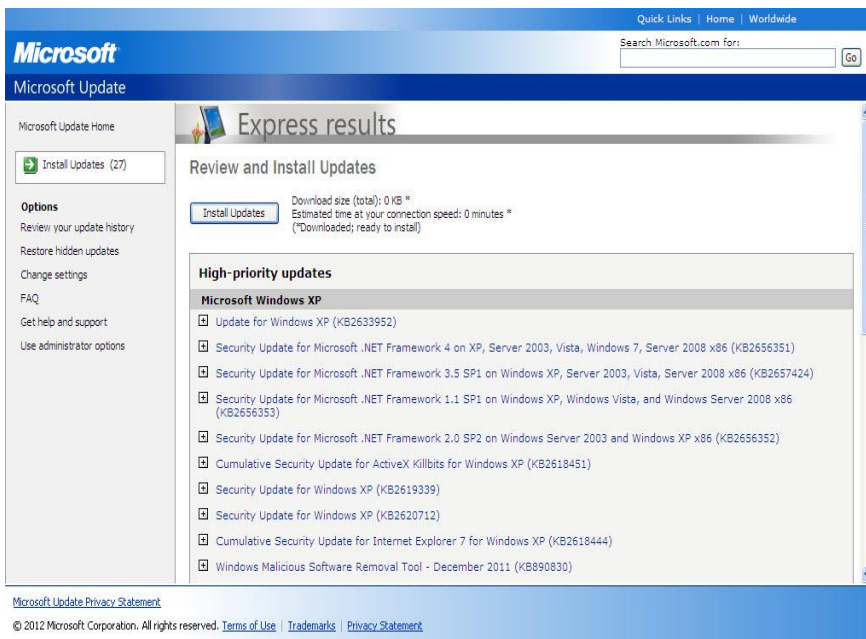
Quick Links | Home | Worldwide

Microsoft

Search Microsoft.com for:

Go

Microsoft Update

Microsoft Update Home

Install Updates (27)

Options

Review your update history

Restore hidden updates

Change settings

FAQ

Get help and support

Use administrator options

Express results

Review and Install Updates

Install Updates

Download size (total): 0 KB *
Estimated time at your connection speed: 0 minutes *
(*Downloaded; ready to install)

High-priority updates

Microsoft Windows XP

Update for Windows XP (KB2633952)

Security Update for Microsoft .NET Framework 4 on XP, Server 2003, Vista, Windows 7, Server 2008 x86 (KB2656351)

Security Update for Microsoft .NET Framework 3.5 SP1 on Windows XP, Server 2003, Vista, Server 2008 x86 (KB2657424)

Security Update for Microsoft .NET Framework 1.1 SP1 on Windows XP, Windows Vista, and Windows Server 2008 x86 (KB2656353)

Security Update for Microsoft .NET Framework 2.0 SP2 on Windows Server 2003 and Windows XP x86 (KB2656352)

Cumulative Security Update for ActiveX Killbits for Windows XP (KB2618451)

Security Update for Windows XP (KB2619339)

Security Update for Windows XP (KB2620712)

Cumulative Security Update for Internet Explorer 7 for Windows XP (KB2618444)

Windows Malicious Software Removal Tool - December 2011 (KB890830)

Microsoft Update Privacy Statement

© 2012 Microsoft Corporation. All rights reserved. Terms of Use | Trademarks | Privacy Statement